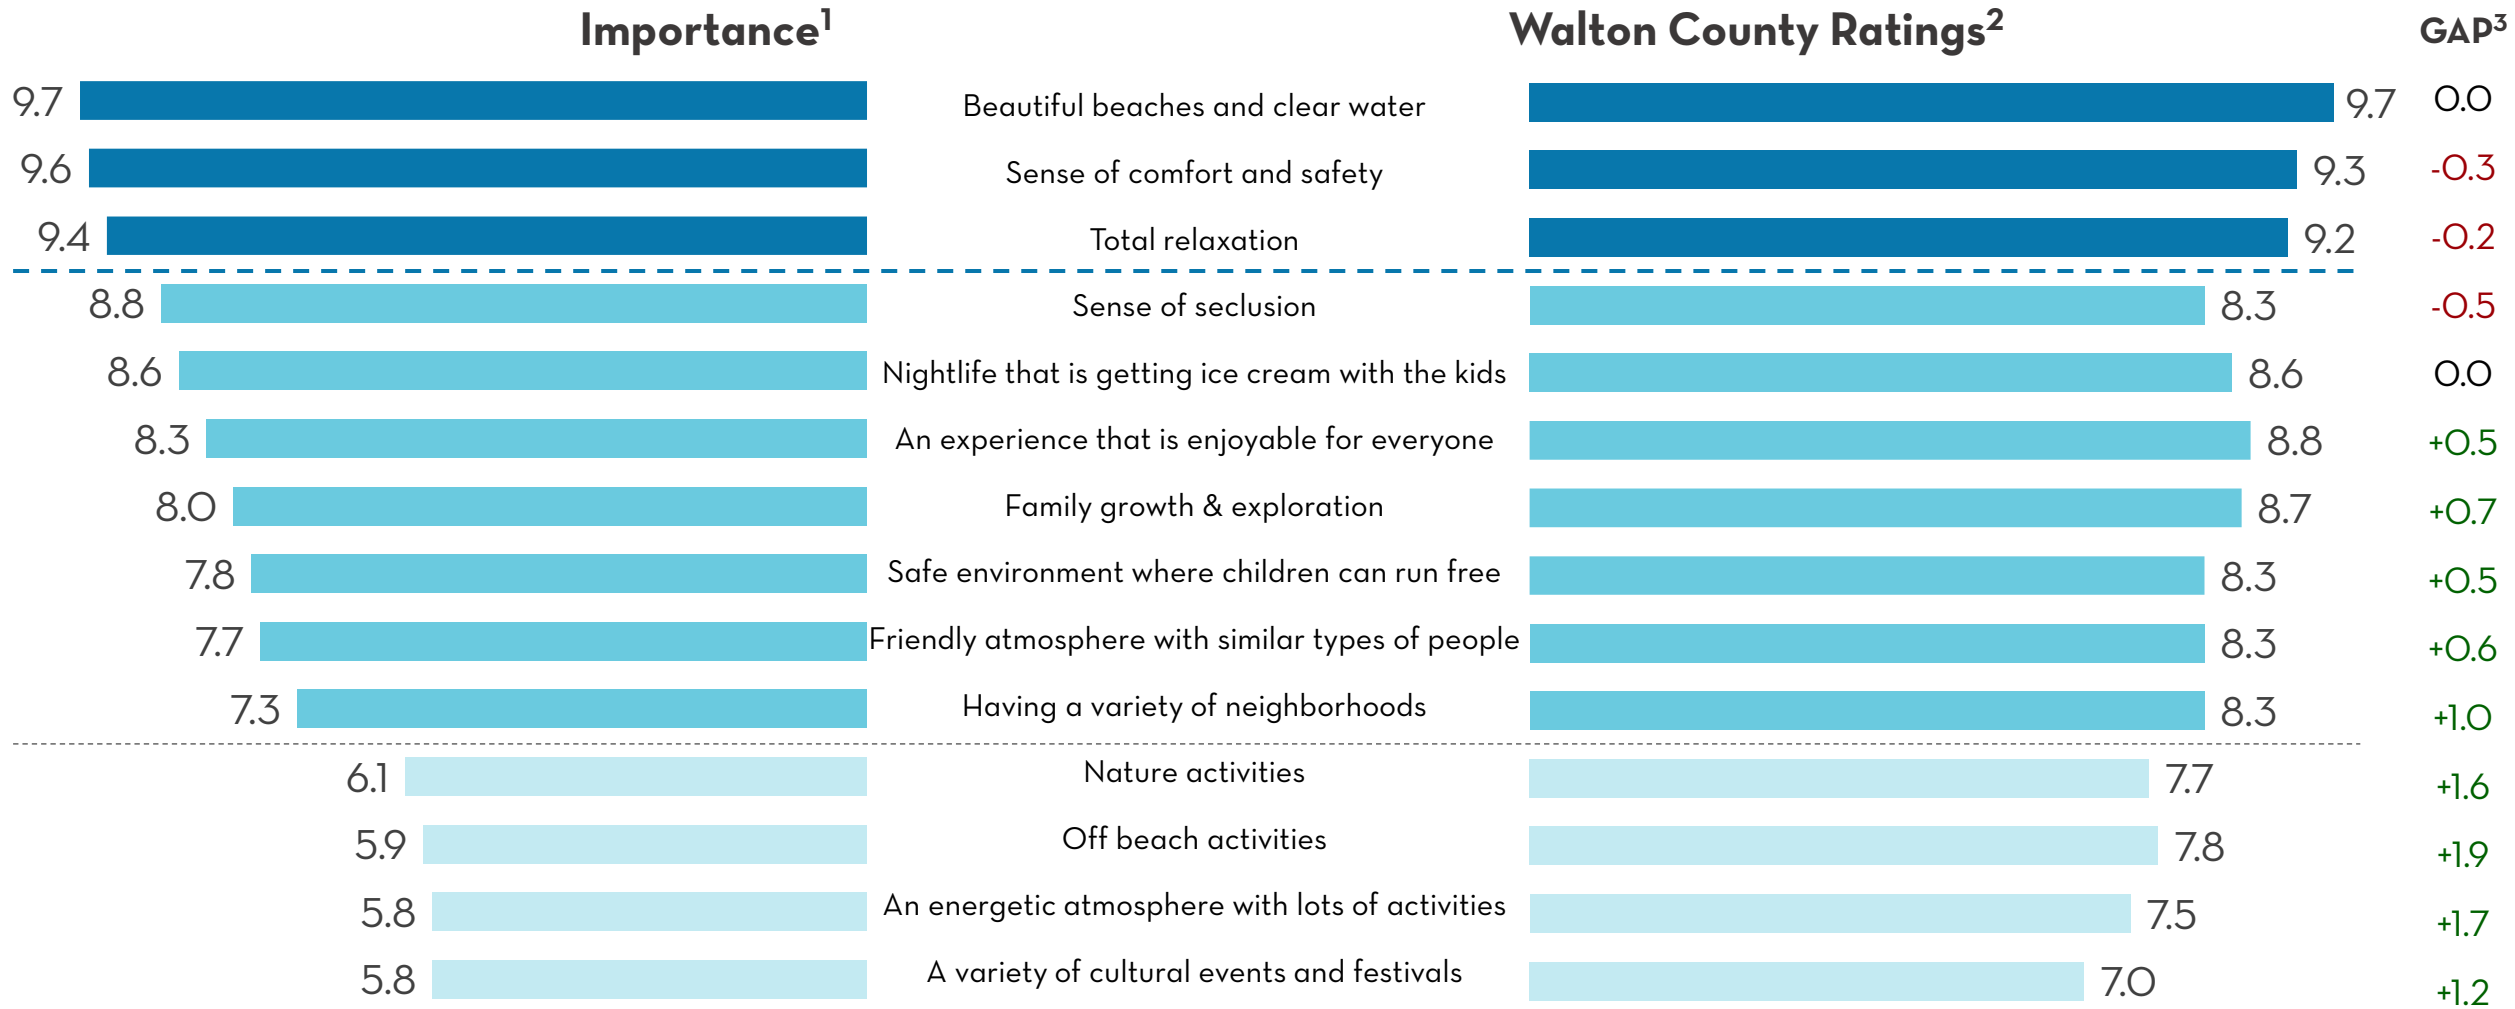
| Importance$^1$ | | Walton County Ratings$^2$ | GAP$^3$ |
|---|---|---|---|
| 9.7 | Beautiful beaches and clear water | 9.7 | 0.0 |
| 9.6 | Sense of comfort and safety | 9.3 | -0.3 |
| 9.4 | Total relaxation | 9.2 | -0.2 |
| 8.8 | Sense of seclusion | 8.3 | -0.5 |
| 8.6 | Nightlife that is getting ice cream with the kids | 8.6 | 0.0 |
| 8.3 | An experience that is enjoyable for everyone | 8.8 | +0.5 |
| 8.0 | Family growth & exploration | 8.7 | +0.7 |
| 7.8 | Safe environment where children can run free | 8.3 | +0.5 |
| 7.7 | Friendly atmosphere with similar types of people | 8.3 | +0.6 |
| 7.3 | Having a variety of neighborhoods | 8.3 | +1.0 |
| 6.1 | Nature activities | 7.7 | +1.6 |
| 5.9 | Off beach activities | 7.8 | +1.9 |
| 5.8 | An energetic atmosphere with lots of activities | 7.5 | +1.7 |
| 5.8 | A variety of cultural events and festivals | 7.0 | +1.2 |